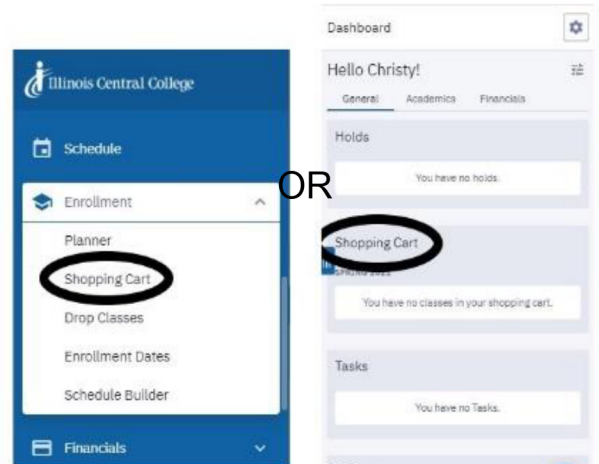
Illinois Central College

Schedule

Enrollment

Planner

Shopping Cart

Drop Classes

Enrollment Dates

Schedule Builder

Financials

OR

Dashboard

Hello Christy!

General Academics Financials

Holds

You have no holds.

Shopping Cart

SPRING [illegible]

You have no classes in your shopping cart.

Tasks

You have no Tasks.